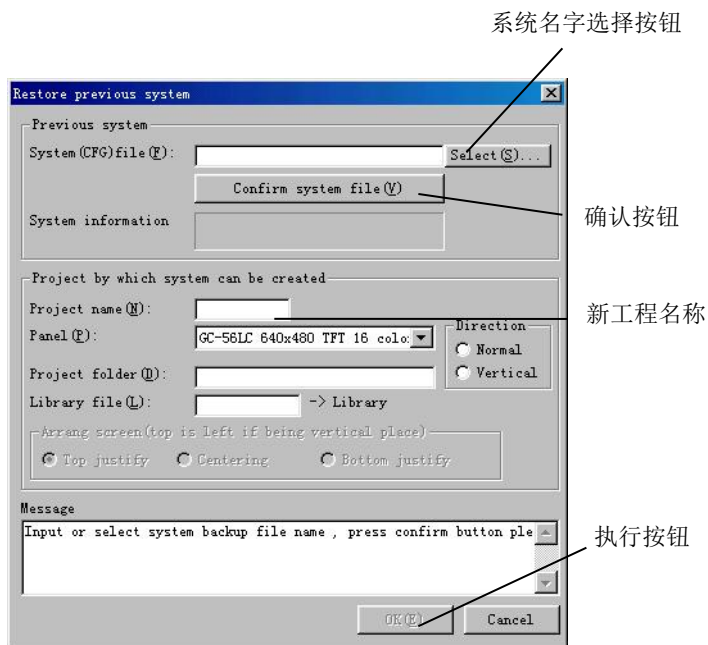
系统名字选择按钮

Restore previous system

Previous system

System (CFG) file (F):

Select (S)...

Confirm system file (V)

确认按钮

System information

Project by which system can be created

Project name (N):

新工程名称

Panel (P):

GC-56LC 640x480 TFT 16 colo

Direction

Normal

Vertical

Project folder (D):

Library file (L):

-> Library

Arrang screen (top is left if being vertical place)

Top justify

Centering

Bottom justify

Message

Input or select system backup file name , press confirm button ple

执行按钮

OK (E)

Cancel